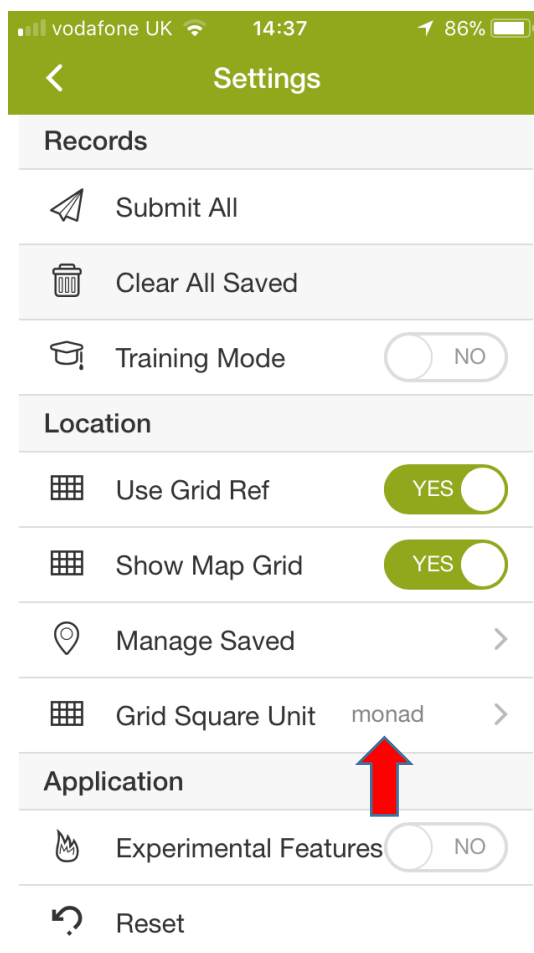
vodafone UK 14:37 86%

Settings

Records

Submit All

Clear All Saved

Training Mode NO

Location

Use Grid Ref YES

Show Map Grid YES

Manage Saved

Grid Square Unit monad

Application

Experimental Features NO

Reset